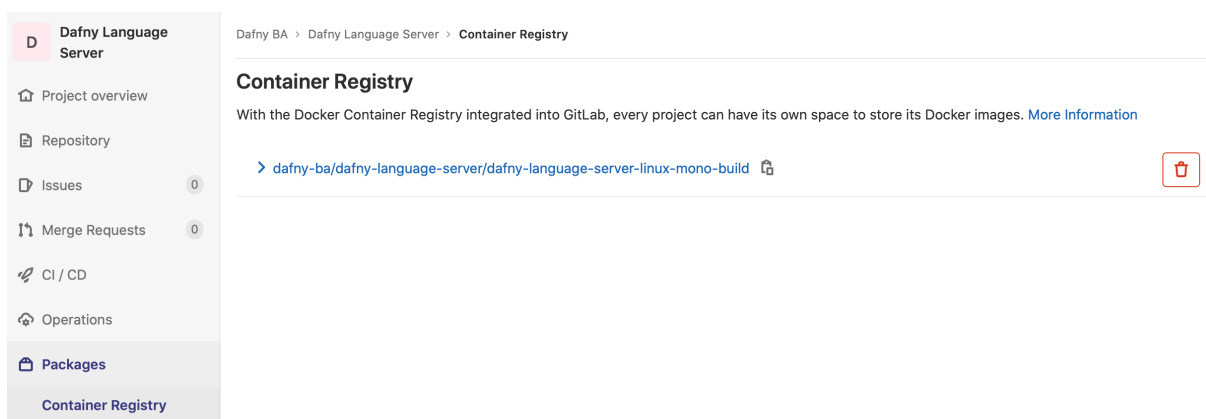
D Dafny Language Server

Project overview

Repository

Issues 0

Merge Requests 0

CI / CD

Operations

Packages

Container Registry

Dafny BA › Dafny Language Server › Container Registry

Container Registry

With the Docker Container Registry integrated into GitLab, every project can have its own space to store its Docker images. More Information

› dafny-ba/dafny-language-server/dafny-language-server-linux-mono-build